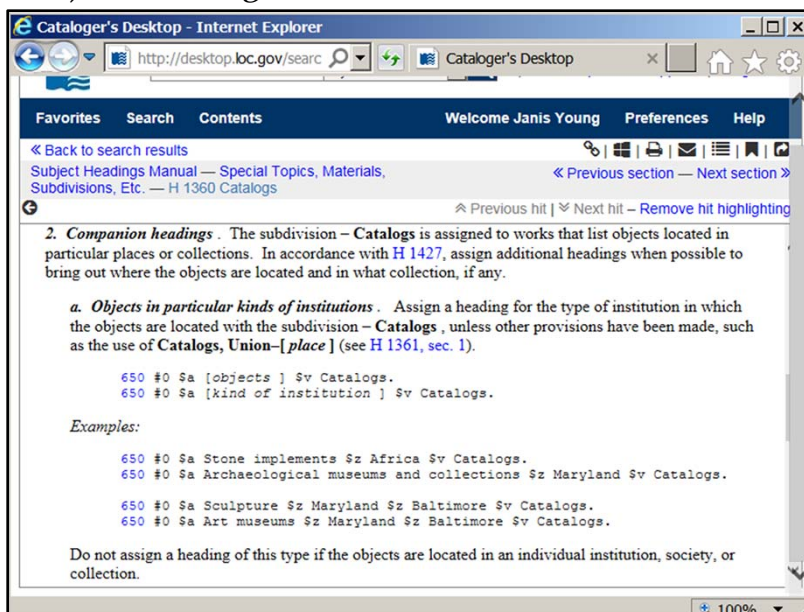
Catalogers's Desktop - Internet Explorer

http://desktop.loc.gov/searc

Cataloger's Desktop

Favorites Search Contents Welcome Janis Young Preferences Help

« Back to search results

Subject Headings Manual — Special Topics, Materials, Subdivisions, Etc. — H 1360 Catalogs

« Previous section — Next section »

« Previous hit | » Next hit – Remove hit highlighting

2. *Companion headings* . The subdivision – **Catalogs** is assigned to works that list objects located in particular places or collections. In accordance with H 1427, assign additional headings when possible to bring out where the objects are located and in what collection, if any.

a. *Objects in particular kinds of institutions* . Assign a heading for the type of institution in which the objects are located with the subdivision – **Catalogs** , unless other provisions have been made, such as the use of **Catalogs, Union–[ *place* ]** (see H 1361, sec. 1).

650 #0 $a [*objects* ] $v Catalogs.
650 #0 $a [*kind of institution* ] $v Catalogs.

*Examples:*

650 #0 $a Stone implements $z Africa $v Catalogs.
650 #0 $a Archaeological museums and collections $z Maryland $v Catalogs.

650 #0 $a Sculpture $z Maryland $z Baltimore $v Catalogs.
650 #0 $a Art museums $z Maryland $z Baltimore $v Catalogs.

Do not assign a heading of this type if the objects are located in an individual institution, society, or collection.

100%